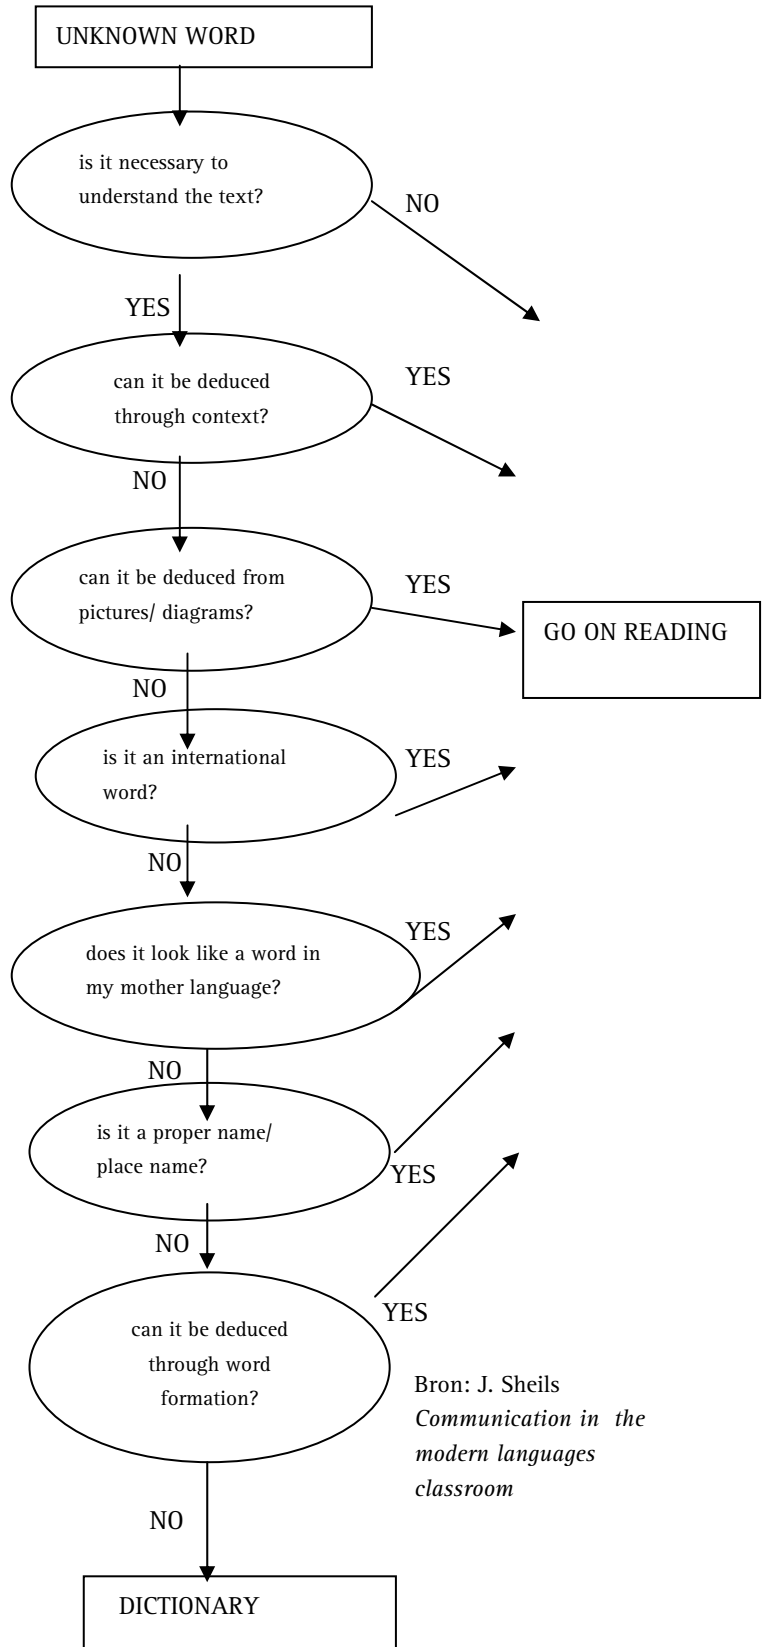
UNKNOWN WORD

is it necessary to understand the text?

NO

YES

can it be deduced through context?

YES

NO

can it be deduced from pictures/ diagrams?

YES

GO ON READING

NO

is it an international word?

YES

NO

does it look like a word in my mother language?

YES

NO

is it a proper name/ place name?

YES

NO

can it be deduced through word formation?

YES

Bron: J. Sheils
*Communication in the modern languages classroom*

NO

DICTIONARY